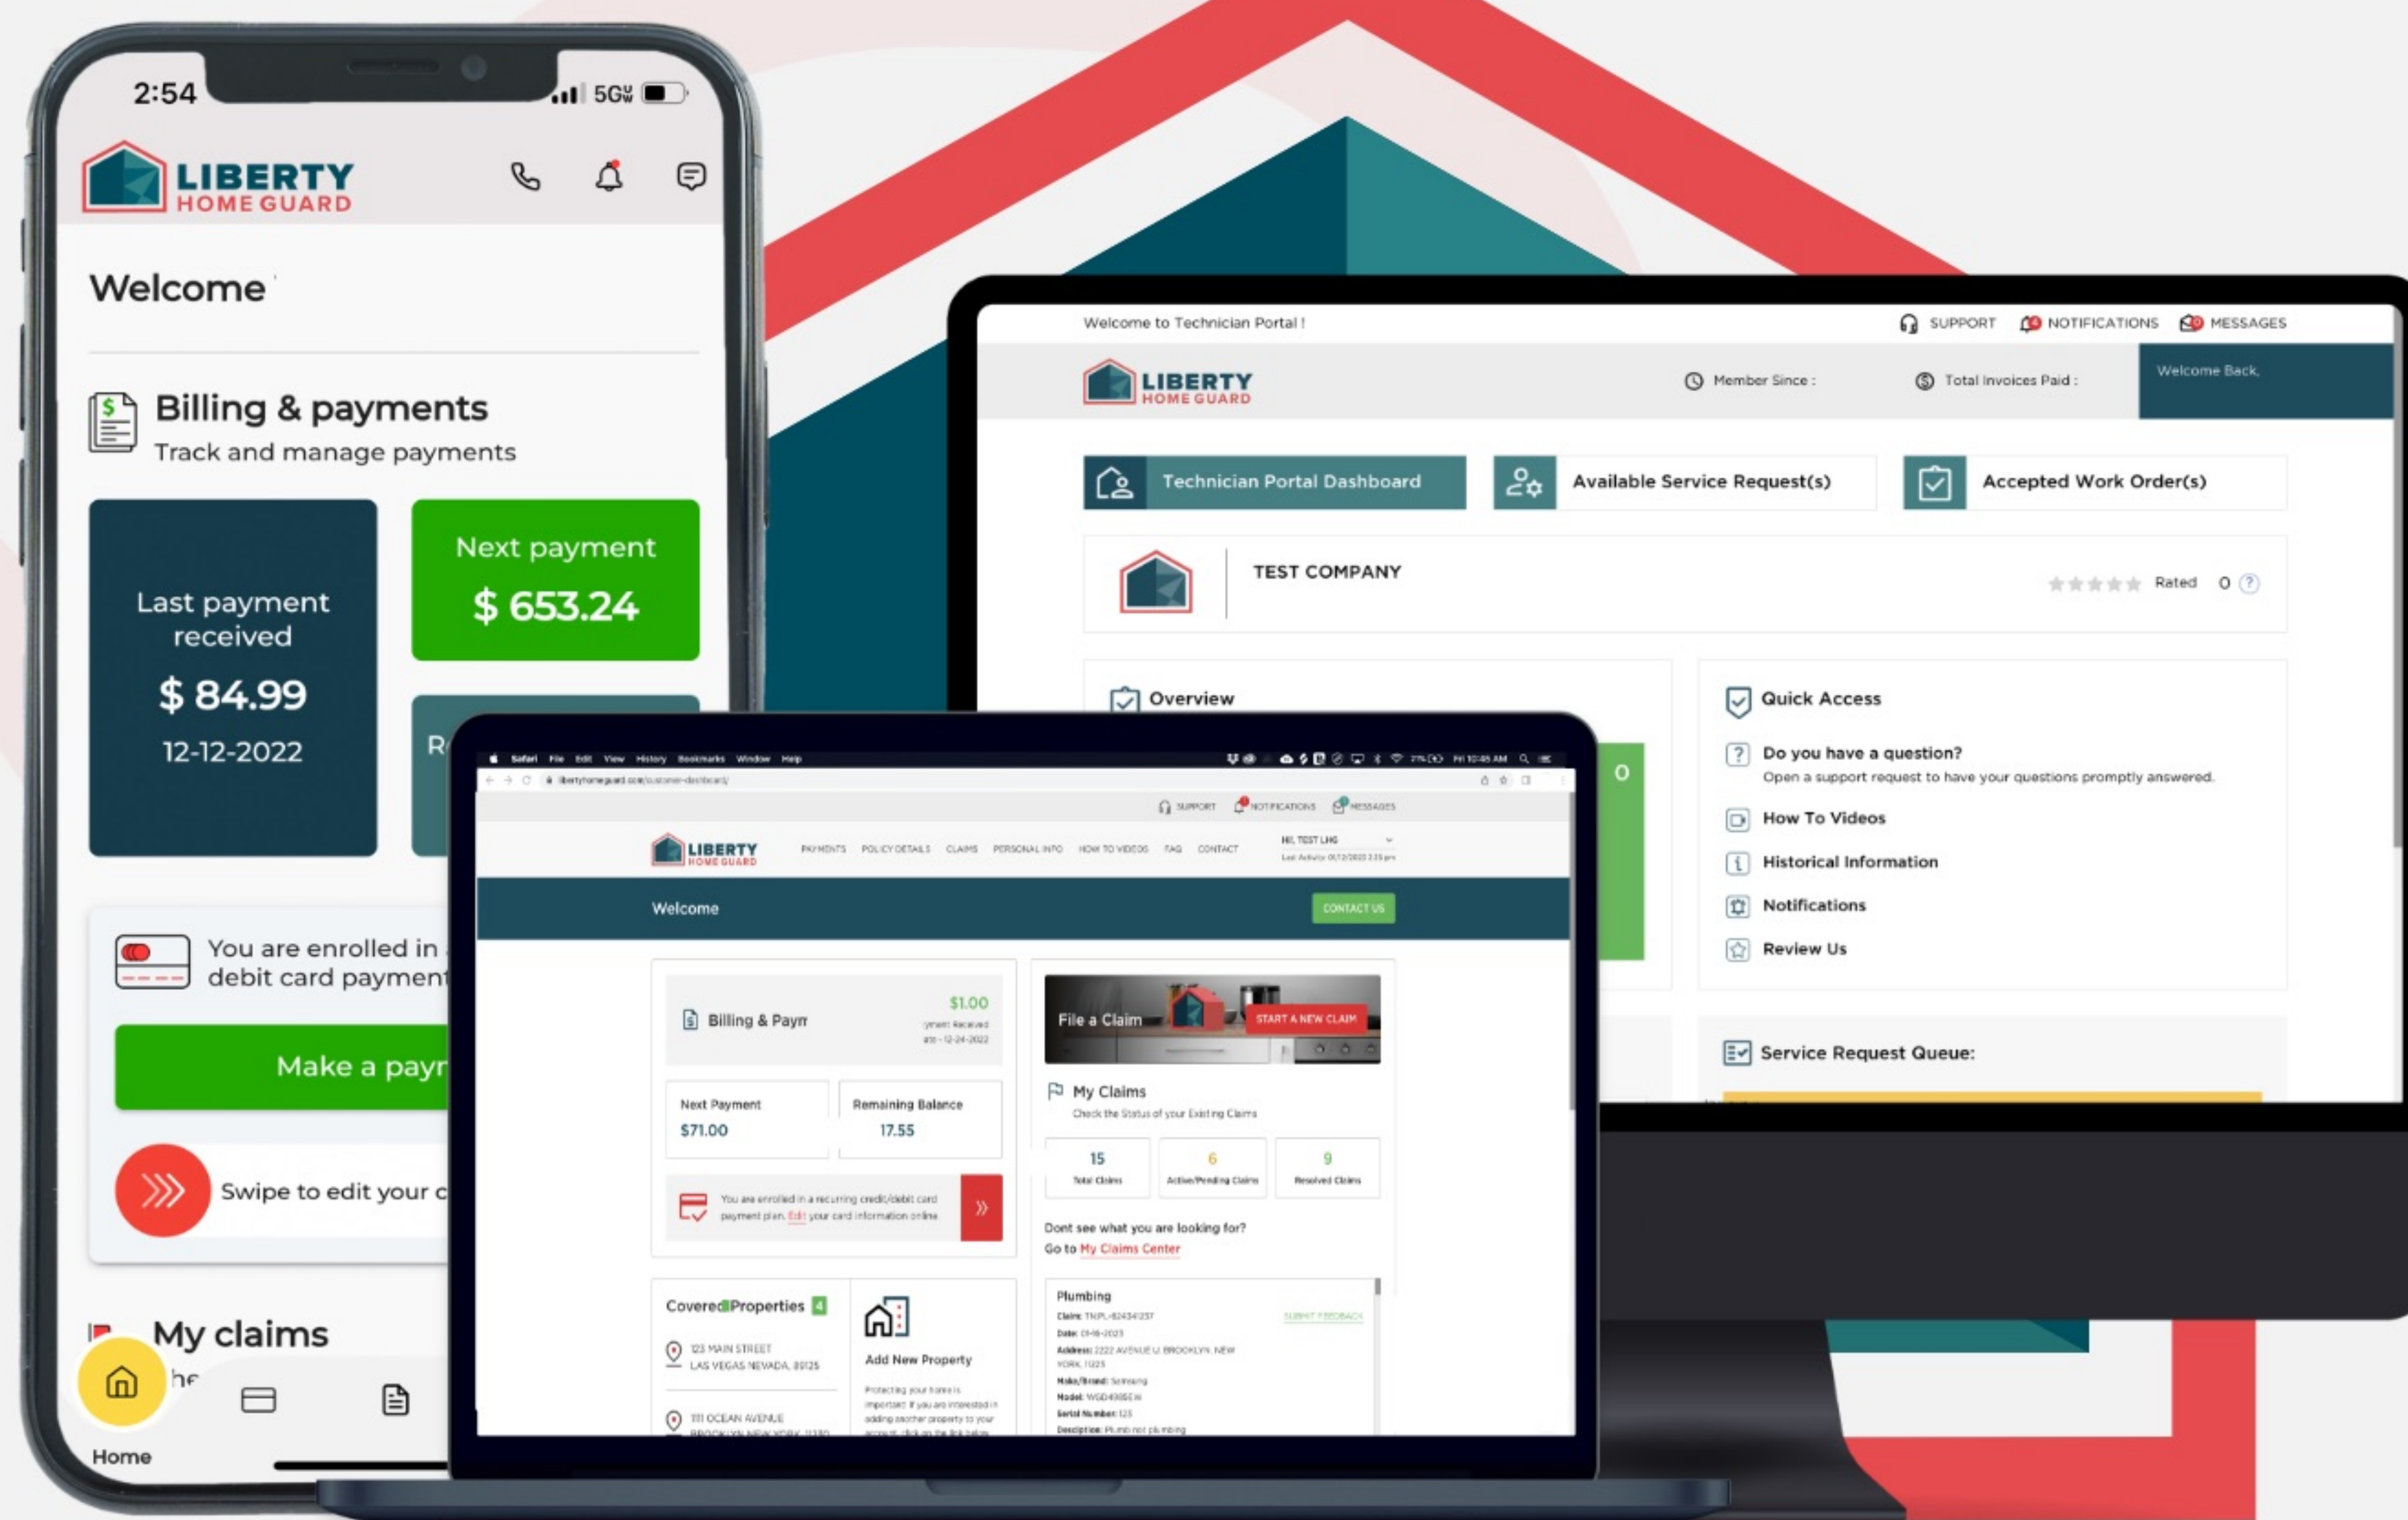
2:54 5G

LIBERTY HOME GUARD

Welcome

Billing & payments
Track and manage payments

Last payment received
$ 84.99
12-12-2022

Next payment
$ 653.24

R

You are enrolled in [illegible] debit card payment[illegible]

Make a payr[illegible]

Swipe to edit your c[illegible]

My claims
he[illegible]

Home

Welcome to Technician Portal !
SUPPORT NOTIFICATIONS MESSAGES

LIBERTY HOME GUARD
Member Since :
Total Invoices Paid :
Welcome Back,

Technician Portal Dashboard
Available Service Request(s)
Accepted Work Order(s)

TEST COMPANY
Rated 0

Overview
0

Quick Access
Do you have a question?
Open a support request to have your questions promptly answered.
How To Videos
Historical Information
Notifications
Review Us

Service Request Queue:

Safari File Edit View History Bookmarks Window Help
libertyhomeguard.com/customer-dashboard/
SUPPORT NOTIFICATIONS MESSAGES
LIBERTY HOME GUARD
PAYMENTS POLICY DETAILS CLAIMS PERSONAL INFO HOW TO VIDEOS FAQ CONTACT
HI, TEST LHG

Welcome
CONTACT US

Billing & Paym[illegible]
$1.00

Next Payment
$71.00
Remaining Balance
17.55

You are enrolled in a recurring credit/debit card payment plan. Edit your card information online

File a Claim
START A NEW CLAIM

My Claims
Check the Status of your Existing Claims
15 Total Claims
6 Active/Pending Claims
9 Resolved Claims

Dont see what you are looking for?
Go to My Claims Center

Plumbing

Covered Properties 4
123 MAIN STREET LAS VEGAS NEVADA, 89125
111 OCEAN AVENUE

Add New Property